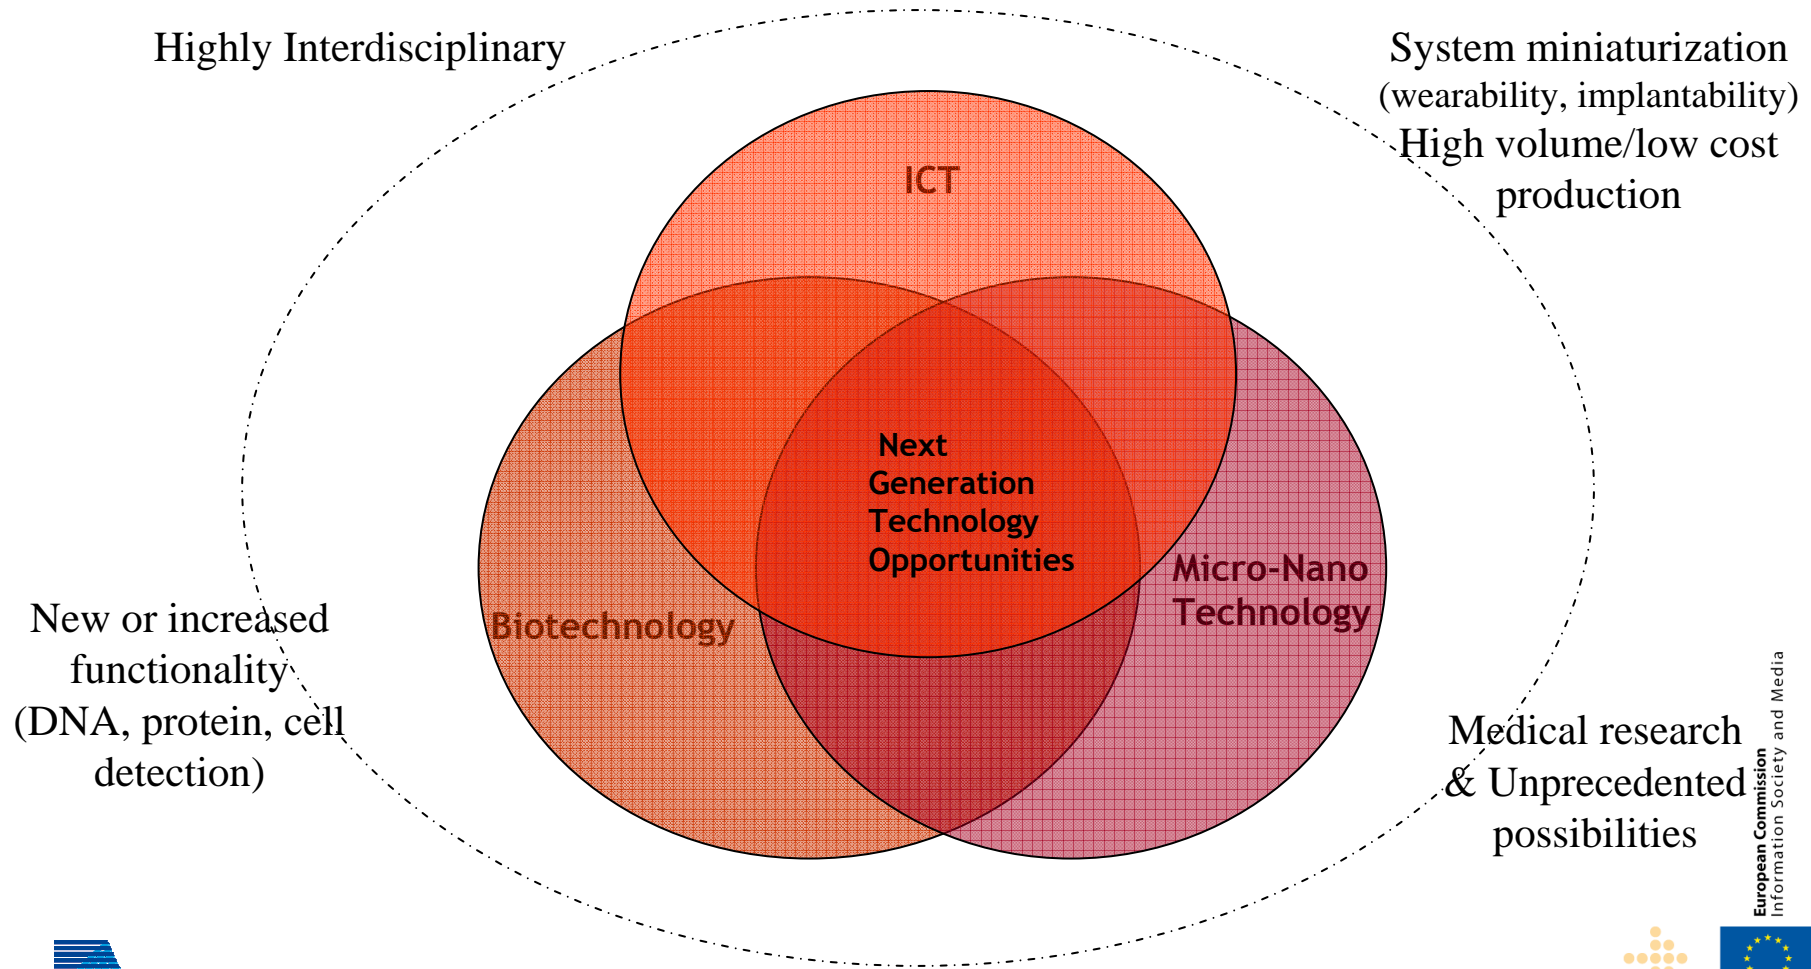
Highly Interdisciplinary

System miniaturization (wearability, implantability) High volume/low cost production

ICT

Next Generation Technology Opportunities

Biotechnology

Micro-Nano Technology

New or increased functionality (DNA, protein, cell detection)

Medical research & Unprecedented possibilities

European Commission
Information Society and Media